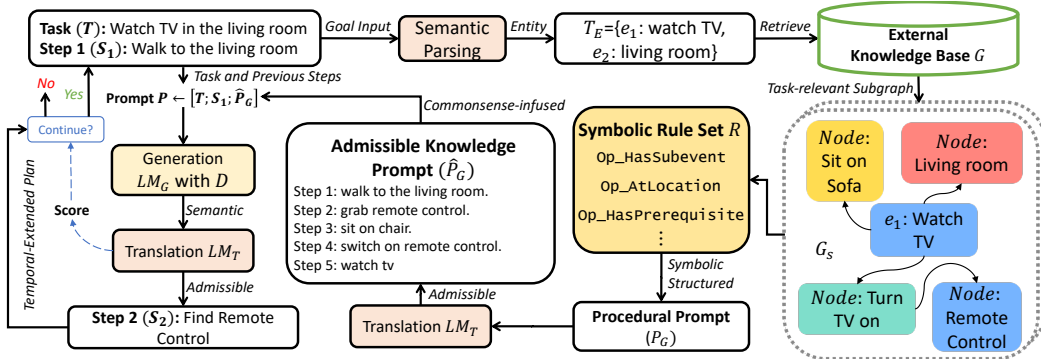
**Task ($T$):** Watch TV in the living room
**Step 1 ($S_1$):** Walk to the living room

Goal Input

Semantic Parsing

Entity

$T_E$={$e_1$: watch TV, $e_2$: living room}

Retrieve

External Knowledge Base $G$

Task and Previous Steps

No

Yes

Continue?

Prompt $P \leftarrow [T; S_1; \hat{P}_G]$

Commonsense-infused

Task-relevant Subgraph

Temporal-Extended Plan

Score

Generation $LM_G$ with $D$

Semantic

Translation $LM_T$

Admissible

**Step 2 ($S_2$):** Find Remote Control

Admissible Knowledge Prompt ($\hat{P}_G$)

Step 1: walk to the living room.
Step 2: grab remote control.
Step 3: sit on chair.
Step 4: switch on remote control.
Step 5: watch tv

Admissible

Translation $LM_T$

Symbolic Rule Set $R$

Op_HasSubevent

Op_AtLocation

Op_HasPrerequisite

⋮

Symbolic Structured

Procedural Prompt ($P_G$)

$Node$: Sit on Sofa

$Node$: Living room

$e_1$: Watch TV

$G_s$

$Node$: Turn TV on

$Node$: Remote Control